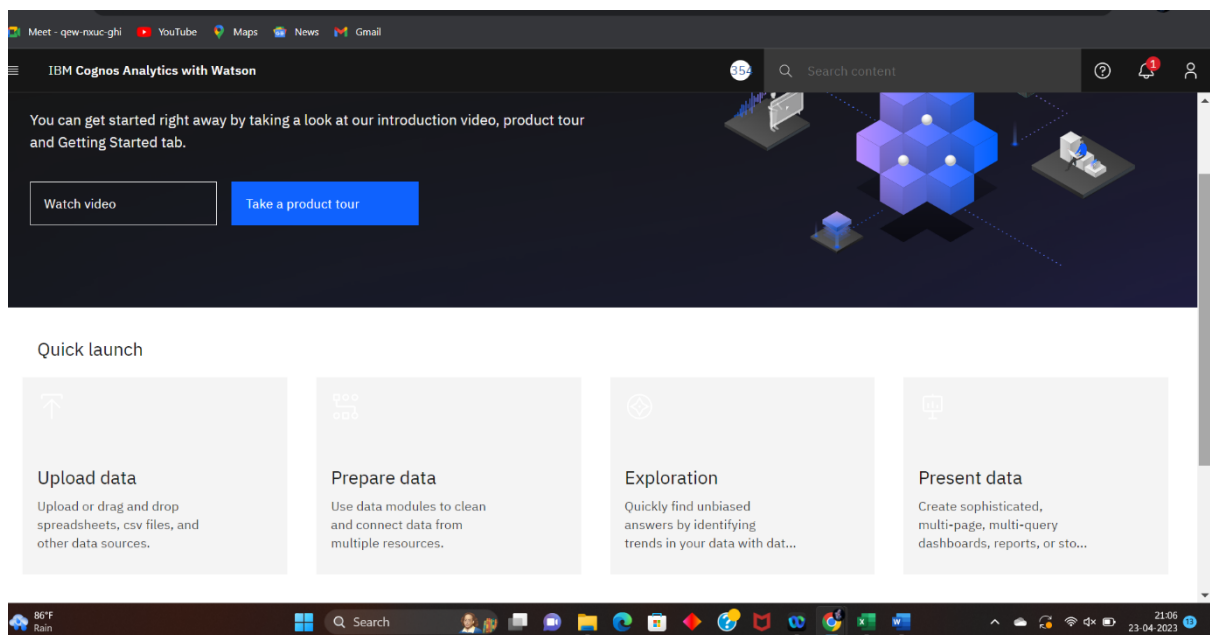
Meet - qew-nxuc-ghi YouTube Maps News Gmail

IBM Cognos Analytics with Watson

354

Search content

1

You can get started right away by taking a look at our introduction video, product tour and Getting Started tab.

Watch video

Take a product tour

Quick launch

Upload data

Upload or drag and drop spreadsheets, csv files, and other data sources.

Prepare data

Use data modules to clean and connect data from multiple resources.

Exploration

Quickly find unbiased answers by identifying trends in your data with dat...

Present data

Create sophisticated, multi-page, multi-query dashboards, reports, or sto...

86°F
Rain

Search

21:06
23-04-2023

13